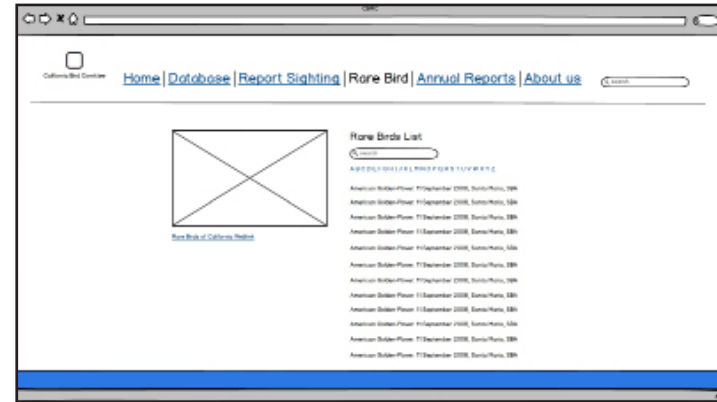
CBRC

California Bird Comittee

Home | Database | Report Sighting | Rare Bird | Annual Reports | About us

search

Rare Birds List

search

A B C D E F G H I J K L M N O P Q R S T U V W X Y Z

American Golden-Plover, 11 September 2009, Santa Maria, SBA
American Golden-Plover, 11 September 2009, Santa Maria, SBA
American Golden-Plover, 11 September 2009, Santa Maria, SBA
American Golden-Plover, 11 September 2009, Santa Maria, SBA
American Golden-Plover, 11 September 2009, Santa Maria, SBA
American Golden-Plover, 11 September 2009, Santa Maria, SBA
American Golden-Plover, 11 September 2009, Santa Maria, SBA
American Golden-Plover, 11 September 2009, Santa Maria, SBA
American Golden-Plover, 11 September 2009, Santa Maria, SBA
American Golden-Plover, 11 September 2009, Santa Maria, SBA
American Golden-Plover, 11 September 2009, Santa Maria, SBA
American Golden-Plover, 11 September 2009, Santa Maria, SBA

Rare Birds of California Website